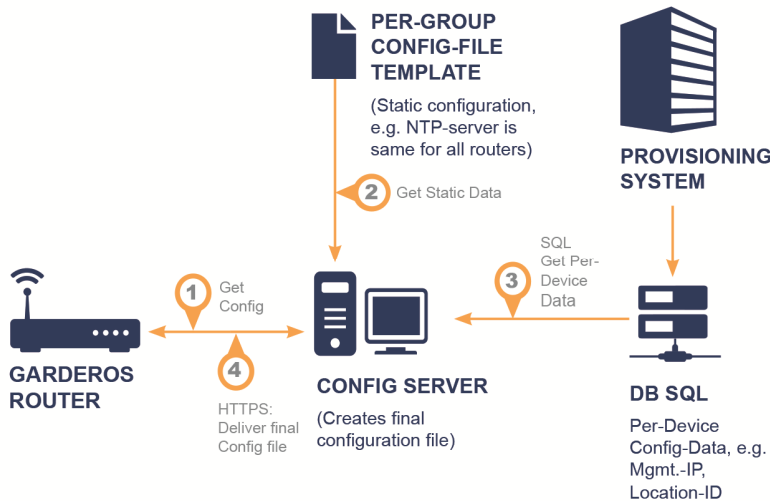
PER-GROUP CONFIG-FILE TEMPLATE

(Static configuration, e.g. NTP-server is same for all routers)

PROVISIONING SYSTEM

2 Get Static Data

SQL Get Per-Device Data 3

1 Get Config

4

HTTPS: Deliver final Config file

GARDEROS ROUTER

CONFIG SERVER

(Creates final configuration file)

DB SQL

Per-Device Config-Data, e.g. Mgmt.-IP, Location-ID